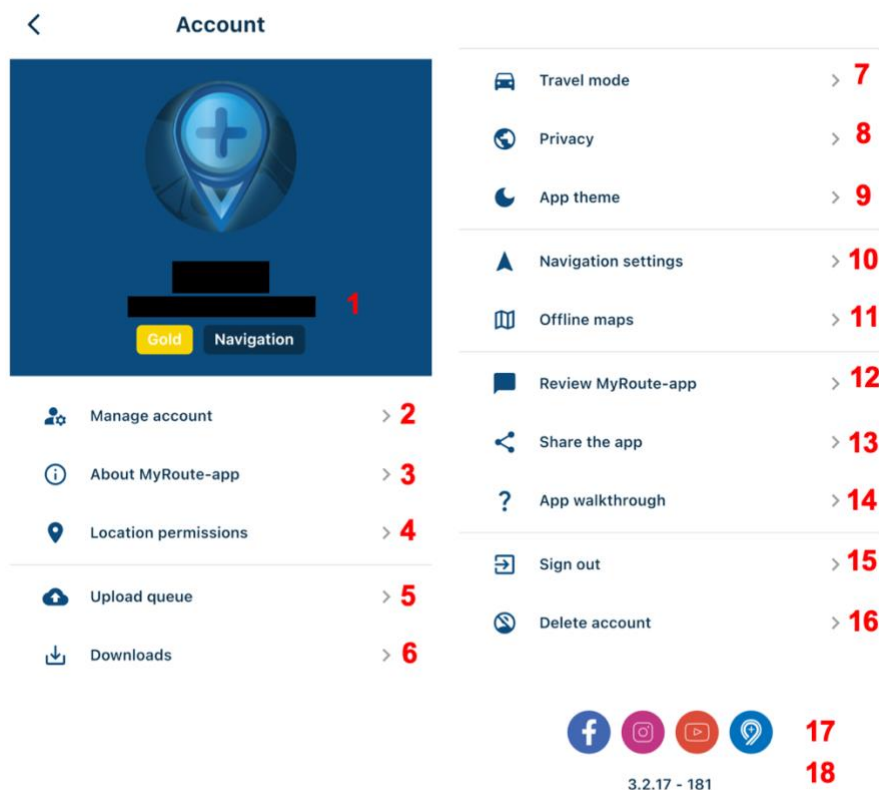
Account

1

Gold Navigation

Manage account 2

About MyRoute-app 3

Location permissions 4

Upload queue 5

Downloads 6

Travel mode 7

Privacy 8

App theme 9

Navigation settings 10

Offline maps 11

Review MyRoute-app 12

Share the app 13

App walkthrough 14

Sign out 15

Delete account 16

17

3.2.17 - 181 18